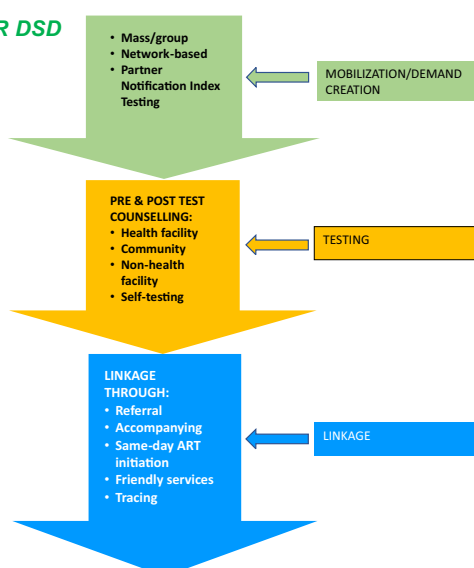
R DSD

• Mass/group
• Network-based
• Partner Notification Index Testing

MOBILIZATION/DEMAND CREATION

PRE & POST TEST COUNSELLING:
• Health facility
• Community
• Non-health facility
• Self-testing

TESTING

LINKAGE THROUGH:
• Referral
• Accompanying
• Same-day ART initiation
• Friendly services
• Tracing

LINKAGE